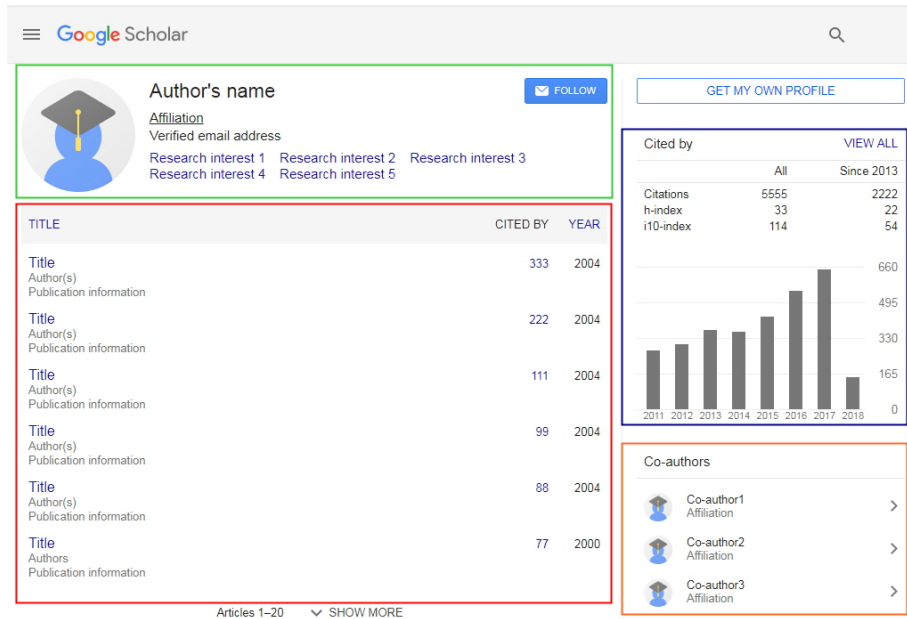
Google Scholar

Author's name
FOLLOW
Affiliation
Verified email address
Research interest 1 Research interest 2 Research interest 3 Research interest 4 Research interest 5

GET MY OWN PROFILE

| TITLE | CITED BY | YEAR |
|---|---|---|
| Title Author(s) Publication information | 333 | 2004 |
| Title Author(s) Publication information | 222 | 2004 |
| Title Author(s) Publication information | 111 | 2004 |
| Title Author(s) Publication information | 99 | 2004 |
| Title Author(s) Publication information | 88 | 2004 |
| Title Authors Publication information | 77 | 2000 |

Articles 1–20 SHOW MORE

Cited by VIEW ALL

| | All | Since 2013 |
|---|---|---|
| Citations | 5555 | 2222 |
| h-index | 33 | 22 |
| i10-index | 114 | 54 |

660
495
330
165
0
2011 2012 2013 2014 2015 2016 2017 2018

Co-authors
Co-author1
Affiliation
Co-author2
Affiliation
Co-author3
Affiliation